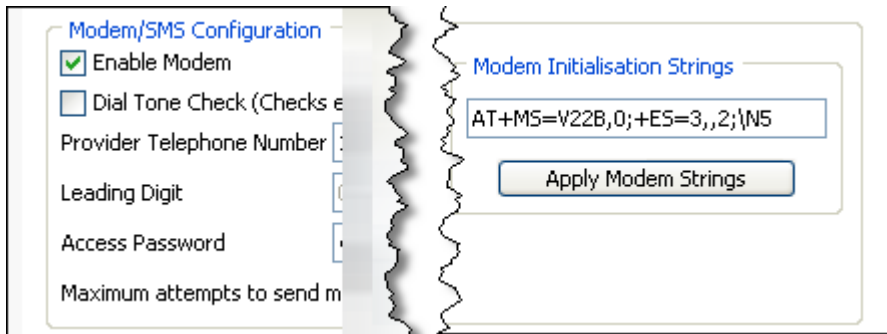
Modem/SMS Configuration

Enable Modem

Dial Tone Check (Checks e

Provider Telephone Number

Leading Digit

Access Password

Maximum attempts to send m

Modem Initialisation Strings

AT+MS=V22B,0;+ES=3,,2;\N5

Apply Modem Strings